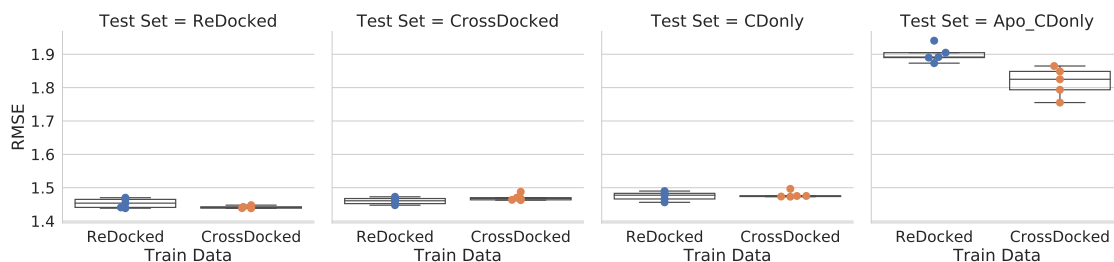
Test Set = ReDocked
Test Set = CrossDocked
Test Set = CDonly
Test Set = Apo_CDonly

RMSE
1.9
1.8
1.7
1.6
1.5
1.4

ReDocked CrossDocked
Train Data

ReDocked CrossDocked
Train Data

ReDocked CrossDocked
Train Data

ReDocked CrossDocked
Train Data